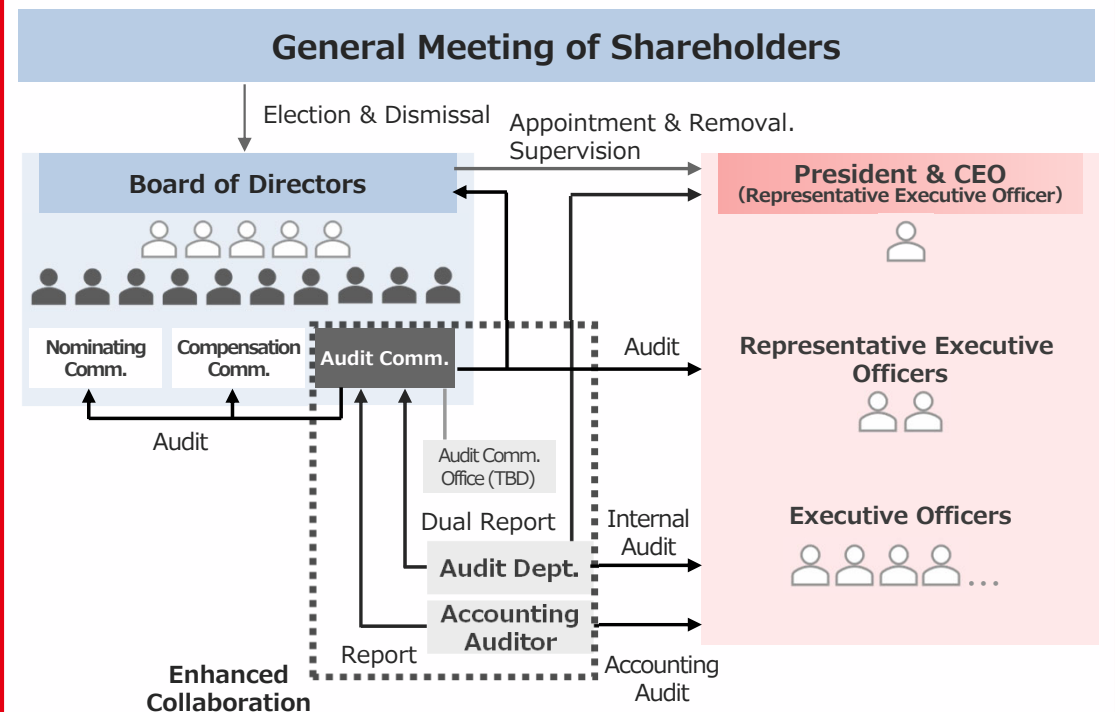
General Meeting of Shareholders

Election & Dismissal

Appointment & Removal. Supervision

Board of Directors

President & CEO
(Representative Executive Officer)

Nominating Comm.

Compensation Comm.

Audit Comm.

Audit

Representative Executive Officers

Audit

Audit Comm. Office (TBD)

Dual Report

Internal Audit

Executive Officers

Audit Dept.

Accounting Auditor

Report

Accounting Audit

Enhanced Collaboration